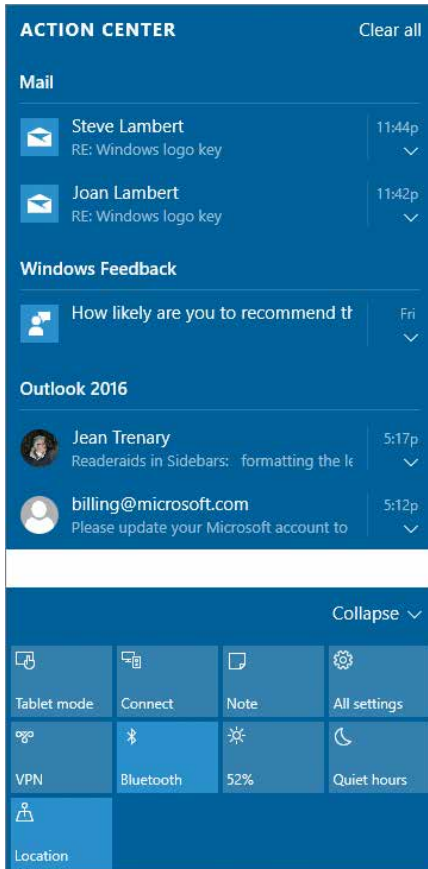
ACTION CENTER Clear all

Mail

Steve Lambert
RE: Windows logo key
11:44p

Joan Lambert
RE: Windows logo key
11:42p

Windows Feedback

How likely are you to recommend th
Fri

Outlook 2016

Jean Trenary
Readeraids in Sidebars: formatting the le
5:17p

billing@microsoft.com
Please update your Microsoft account to
5:12p

Collapse

Tablet mode

Connect

Note

All settings

VPN

Bluetooth

52%

Quiet hours

Location